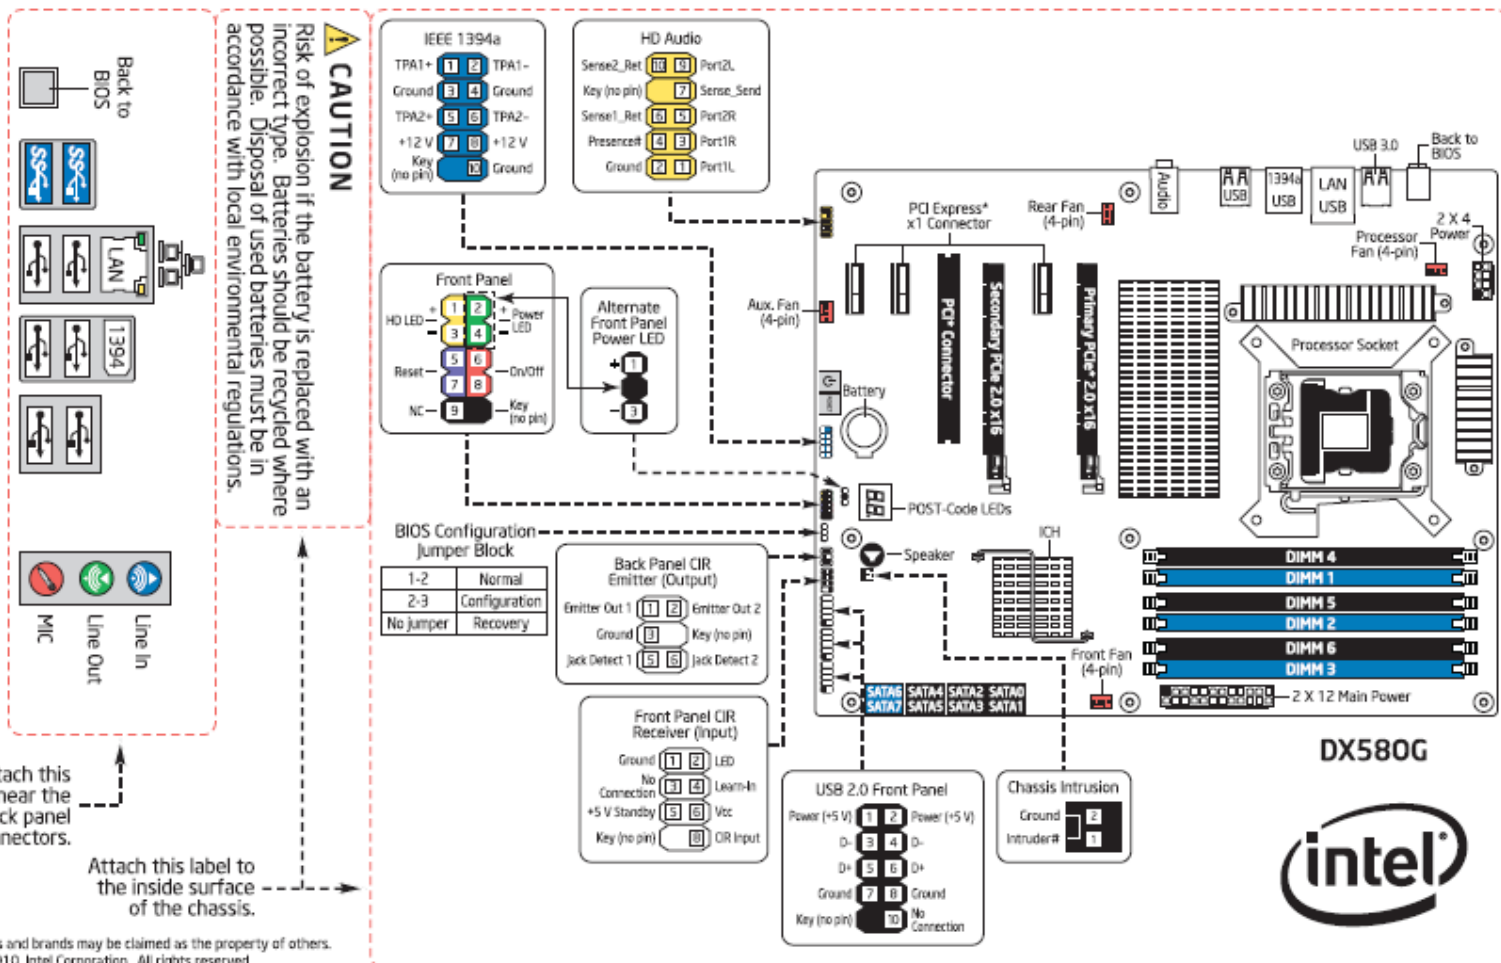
Back to BIOS

LAN

1394

MIC

Line Out

Line In

CAUTION

Risk of explosion if the battery is replaced with an incorrect type. Batteries should be recycled where possible. Disposal of used batteries must be in accordance with local environmental regulations.

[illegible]ach this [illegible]near the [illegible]ck panel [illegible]nectors.

Attach this label to the inside surface of the chassis.

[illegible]s and brands may be claimed as the property of others. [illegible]010 Intel Corporation. All rights reserved.

IEEE 1394a

TPA1+ 1 2 TPA1-
Ground 3 4 Ground
TPA2+ 5 6 TPA2-
+12 V 7 8 +12 V
Key (no pin) 10 Ground

HD Audio

Sense2_Ret 10 9 Port2L
Key (no pin) 7 Sense_Send
Sense1_Ret 6 5 Port2R
Presence# 4 3 Port1R
Ground 2 1 Port1L

Front Panel

HD LED 1 2 Power LED
3 4
Reset 5 6 On/Off
7 8
NC 9 Key (no pin)

Alternate Front Panel Power LED

1
3

BIOS Configuration Jumper Block

| 1-2 | Normal |
|---|---|
| 2-3 | Configuration |
| No jumper | Recovery |

Back Panel CIR Emitter (Output)

Emitter Out 1 1 2 Emitter Out 2
Ground 3 Key (no pin)
Jack Detect 1 5 6 Jack Detect 2

Front Panel CIR Receiver (Input)

Ground 1 2 LED
No Connection 3 4 Learn-In
+5 V Standby 5 6 Vcc
Key (no pin) 8 CIR Input

USB 2.0 Front Panel

Power (+5 V) 1 2 Power (+5 V)
D- 3 4 D-
D+ 5 6 D+
Ground 7 8 Ground
Key (no pin) 10 No Connection

Chassis Intrusion

Ground 2
Intruder# 1

USB 3.0

Back to BIOS

Audio

USB

1394a USB

LAN USB

PCI Express* x1 Connector

Rear Fan (4-pin)

2 X 4 Power

Processor Fan (4-pin)

Aux. Fan (4-pin)

PCI Connector

Secondary PCIe 2.0 x16

Primary PCIe* 2.0 x16

Processor Socket

Battery

POST-Code LEDs

ICH

Speaker

DIMM 4
DIMM 1
DIMM 5
DIMM 2
DIMM 6
DIMM 3

Front Fan (4-pin)

SATA6 SATA4 SATA2 SATA0
SATA7 SATA5 SATA3 SATA1

2 X 12 Main Power

DX580G

intel